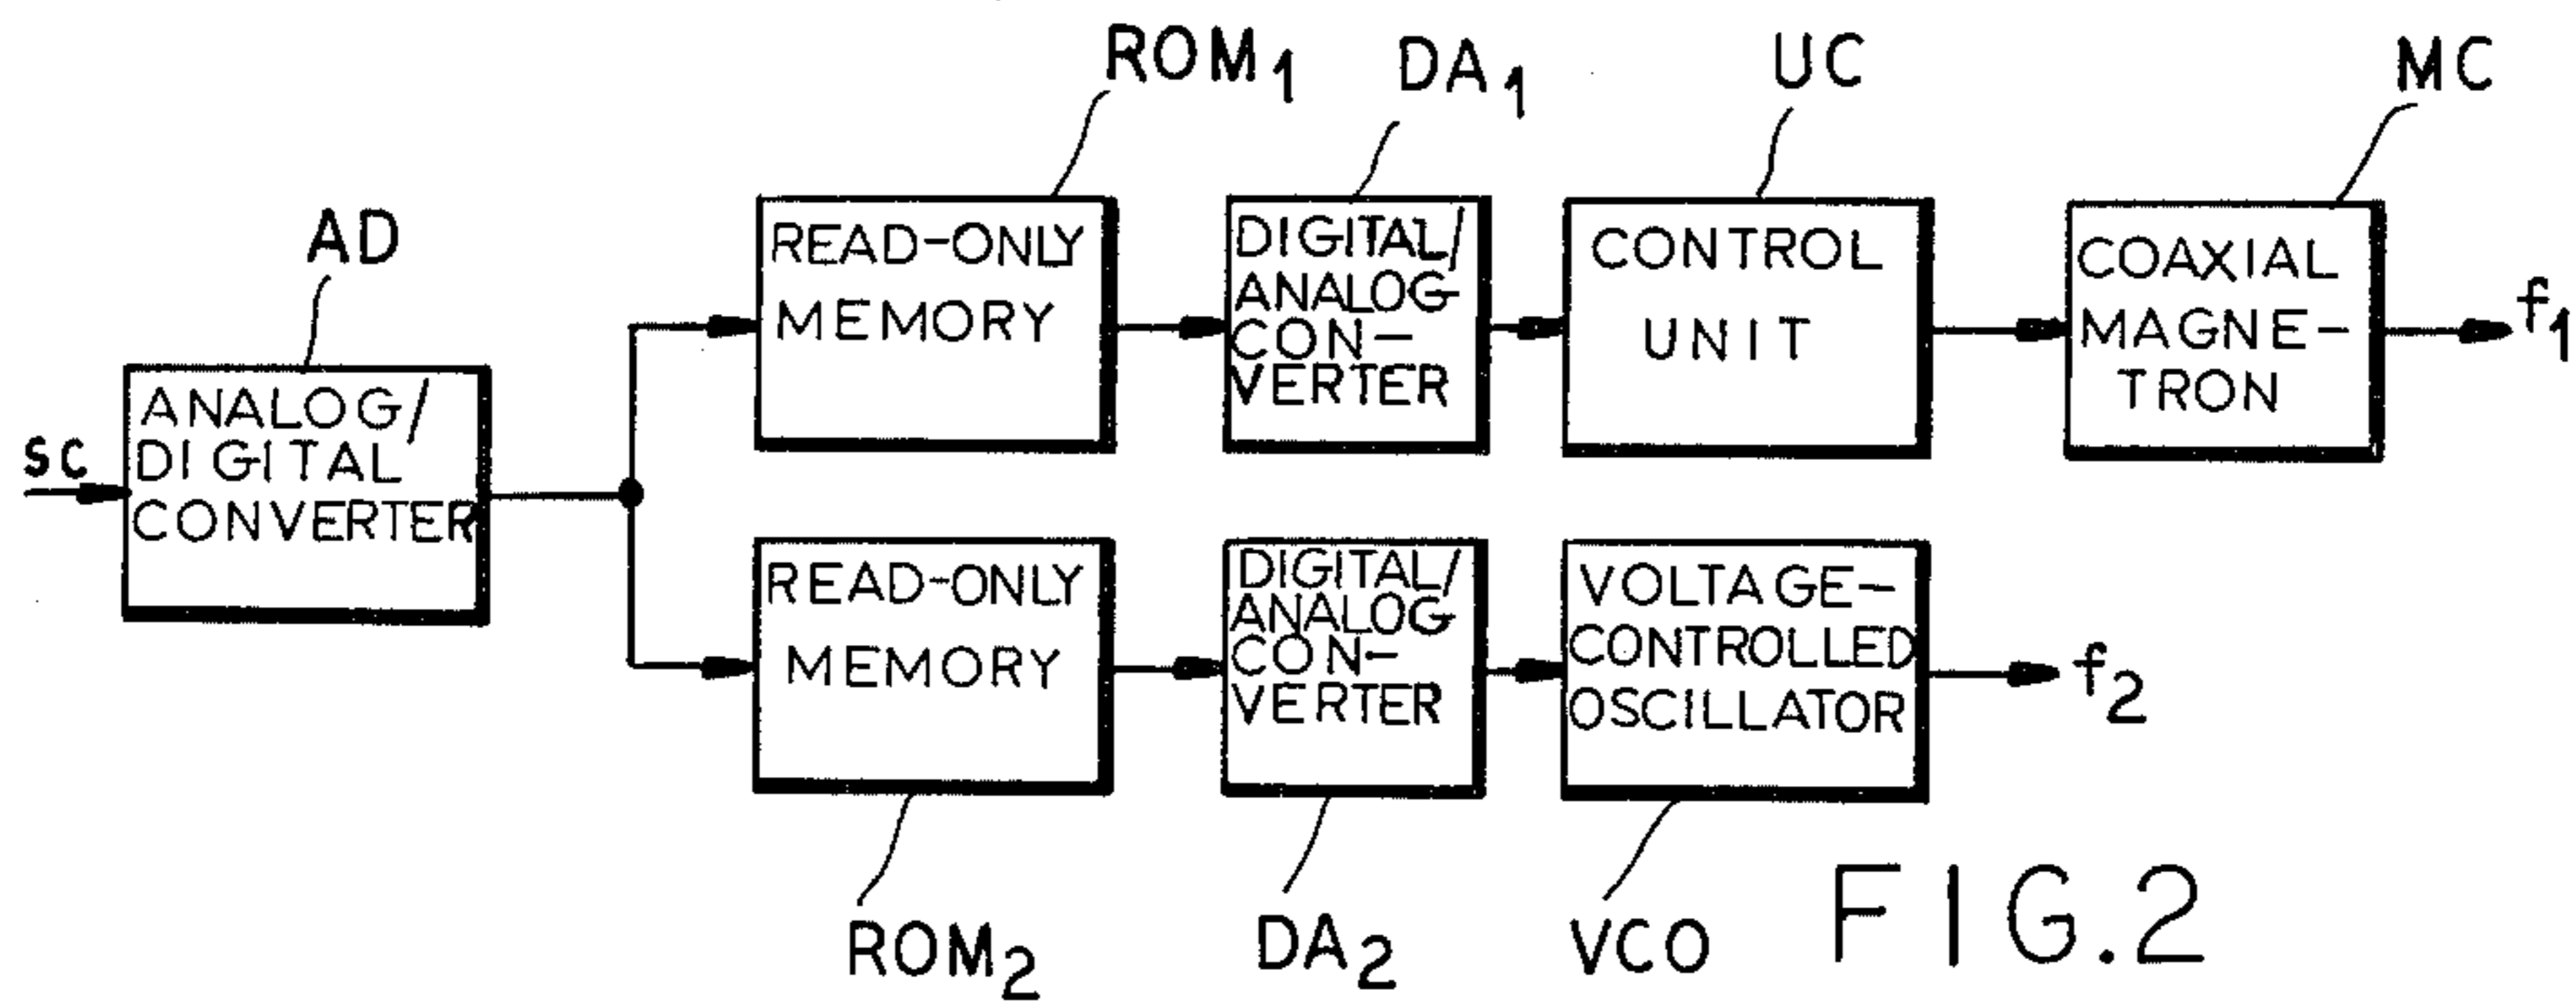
ROM$_1$
DA$_1$
UC
MC
AD
READ-ONLY MEMORY
DIGITAL/ ANALOG CONVERTER
CONTROL UNIT
COAXIAL MAGNETRON
$f_1$
sc
ANALOG/ DIGITAL CONVERTER
READ-ONLY MEMORY
DIGITAL/ ANALOG CONVERTER
VOLTAGE-CONTROLLED OSCILLATOR
$f_2$
ROM$_2$
DA$_2$
VCO
FIG.2